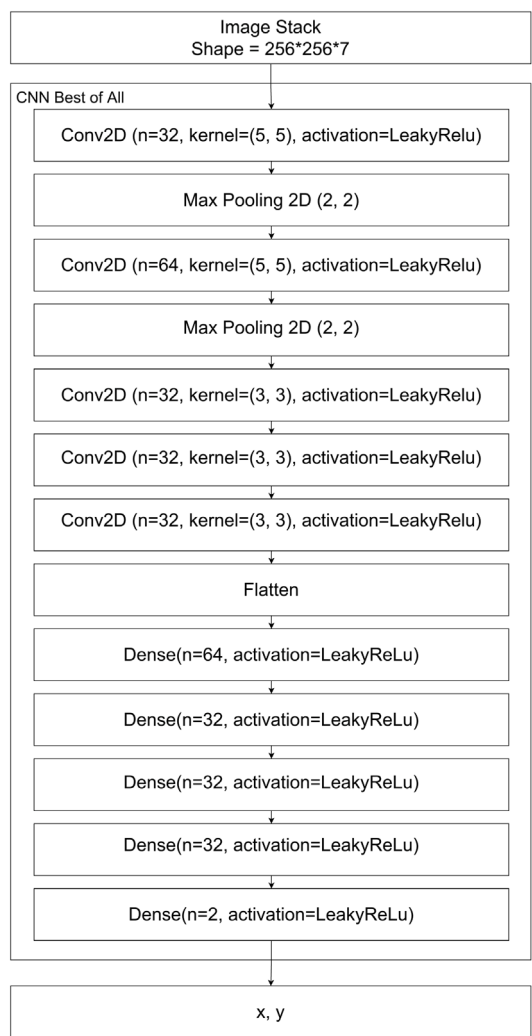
Image Stack
Shape = 256*256*7

CNN Best of All

Conv2D (n=32, kernel=(5, 5), activation=LeakyRelu)

Max Pooling 2D (2, 2)

Conv2D (n=64, kernel=(5, 5), activation=LeakyRelu)

Max Pooling 2D (2, 2)

Conv2D (n=32, kernel=(3, 3), activation=LeakyRelu)

Conv2D (n=32, kernel=(3, 3), activation=LeakyRelu)

Conv2D (n=32, kernel=(3, 3), activation=LeakyRelu)

Flatten

Dense(n=64, activation=LeakyReLu)

Dense(n=32, activation=LeakyReLu)

Dense(n=32, activation=LeakyReLu)

Dense(n=32, activation=LeakyReLu)

Dense(n=2, activation=LeakyReLu)

x, y